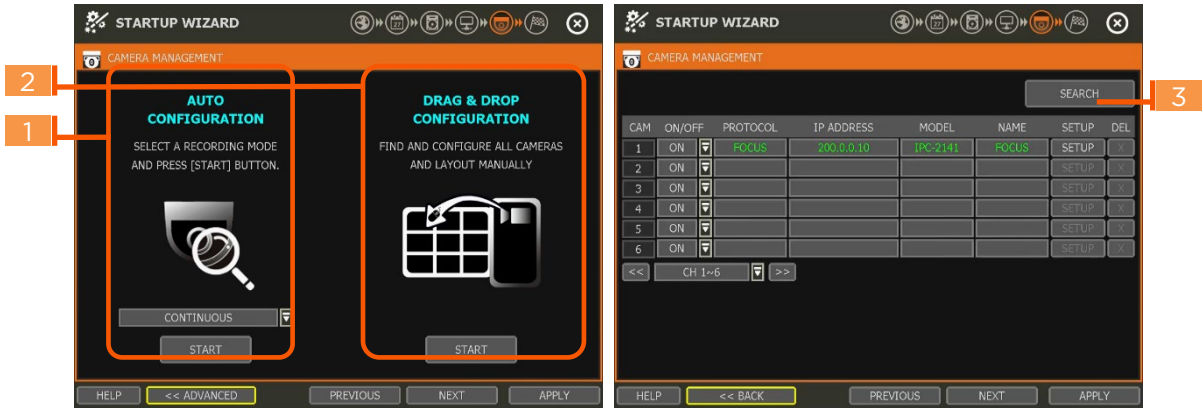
STARTUP WIZARD

CAMERA MANAGEMENT

2

1

AUTO CONFIGURATION

SELECT A RECORDING MODE AND PRESS [START] BUTTON.

CONTINUOUS

START

DRAG & DROP CONFIGURATION

FIND AND CONFIGURE ALL CAMERAS AND LAYOUT MANUALLY

START

HELP

<< ADVANCED

PREVIOUS

NEXT

APPLY

STARTUP WIZARD

CAMERA MANAGEMENT

SEARCH

3

| CAM | ON/OFF | PROTOCOL | IP ADDRESS | MODEL | NAME | SETUP | DEL |
|---|---|---|---|---|---|---|---|
| 1 | ON | FOCUS | 200.0.0.10 | IPC-2141 | FOCUS | SETUP | X |
| 2 | ON | | | | | SETUP | X |
| 3 | ON | | | | | SETUP | X |
| 4 | ON | | | | | SETUP | X |
| 5 | ON | | | | | SETUP | X |
| 6 | ON | | | | | SETUP | X |

<< CH 1~6 >>

HELP

<< BACK

PREVIOUS

NEXT

APPLY